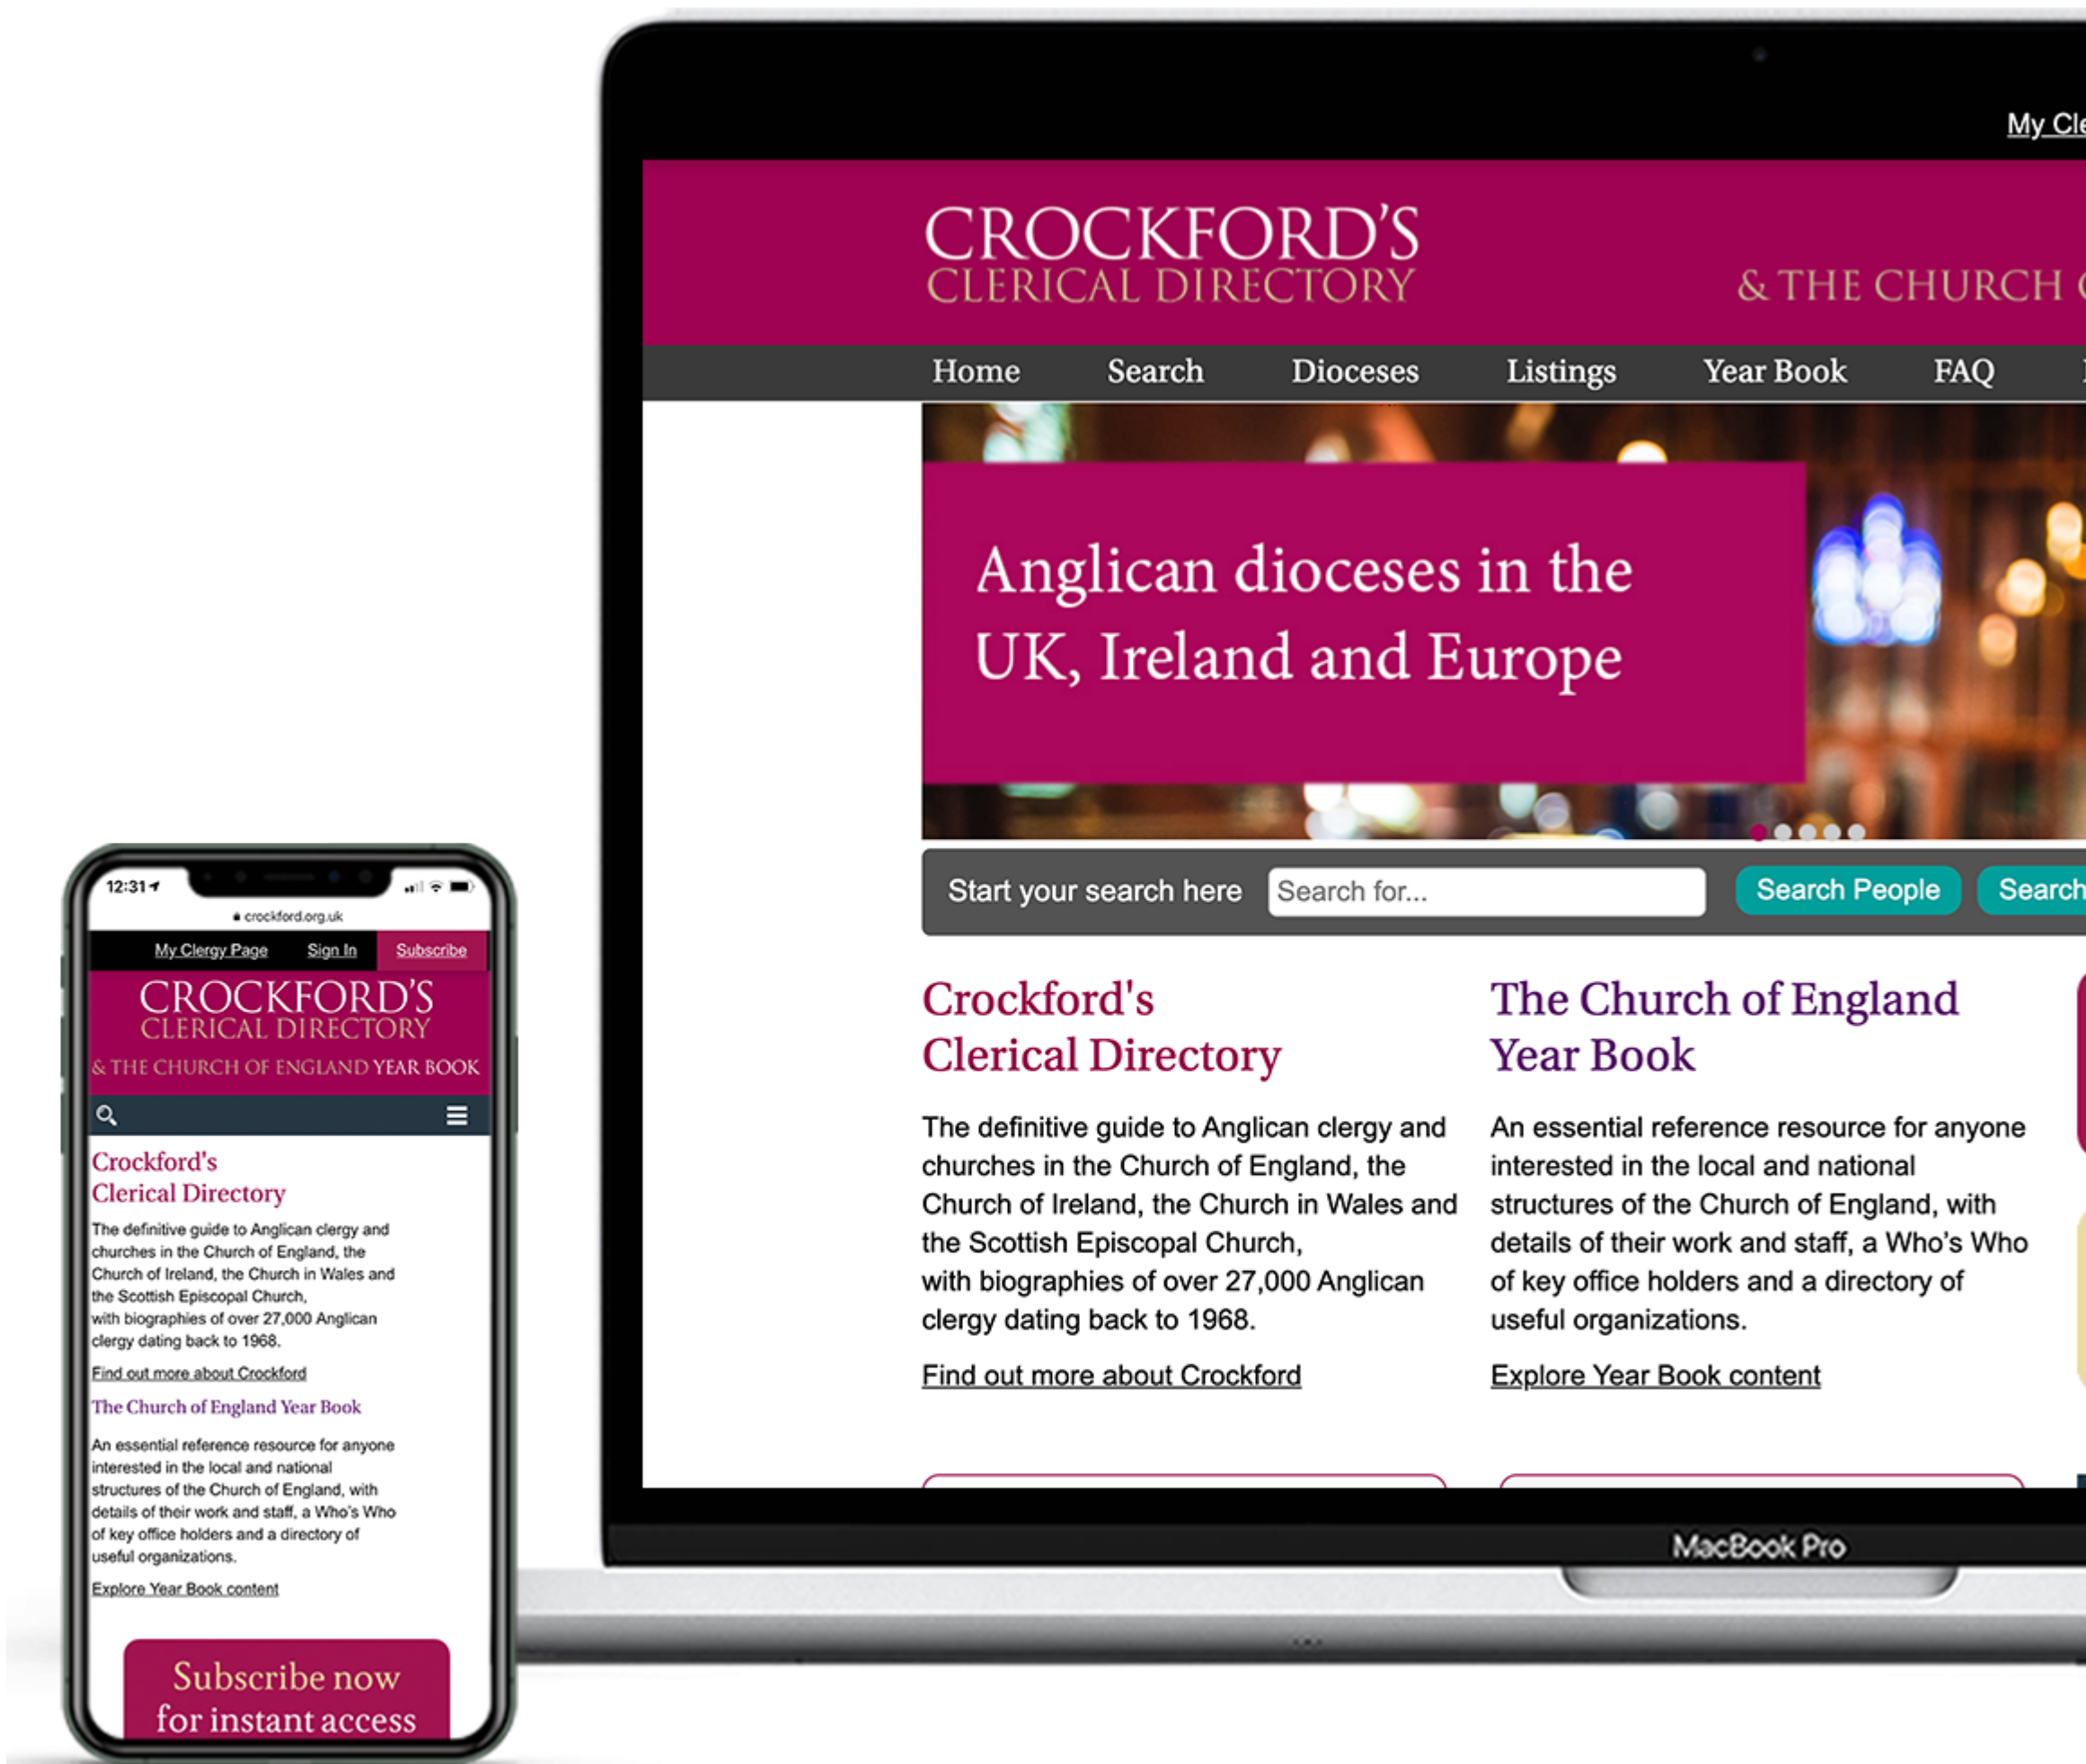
My Cle

CROCKFORD'S
CLERICAL DIRECTORY

& THE CHURCH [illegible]

Home Search Dioceses Listings Year Book FAQ

Anglican dioceses in the UK, Ireland and Europe

Start your search here Search for... Search People Search

Crockford's Clerical Directory

The definitive guide to Anglican clergy and churches in the Church of England, the Church of Ireland, the Church in Wales and the Scottish Episcopal Church, with biographies of over 27,000 Anglican clergy dating back to 1968.

Find out more about Crockford

The Church of England Year Book

An essential reference resource for anyone interested in the local and national structures of the Church of England, with details of their work and staff, a Who's Who of key office holders and a directory of useful organizations.

Explore Year Book content

MacBook Pro

12:31

crockford.org.uk

My Clergy Page Sign In Subscribe

CROCKFORD'S
CLERICAL DIRECTORY
& THE CHURCH OF ENGLAND YEAR BOOK

Crockford's Clerical Directory

The definitive guide to Anglican clergy and churches in the Church of England, the Church of Ireland, the Church in Wales and the Scottish Episcopal Church, with biographies of over 27,000 Anglican clergy dating back to 1968.

Find out more about Crockford

The Church of England Year Book

An essential reference resource for anyone interested in the local and national structures of the Church of England, with details of their work and staff, a Who's Who of key office holders and a directory of useful organizations.

Explore Year Book content

Subscribe now for instant access